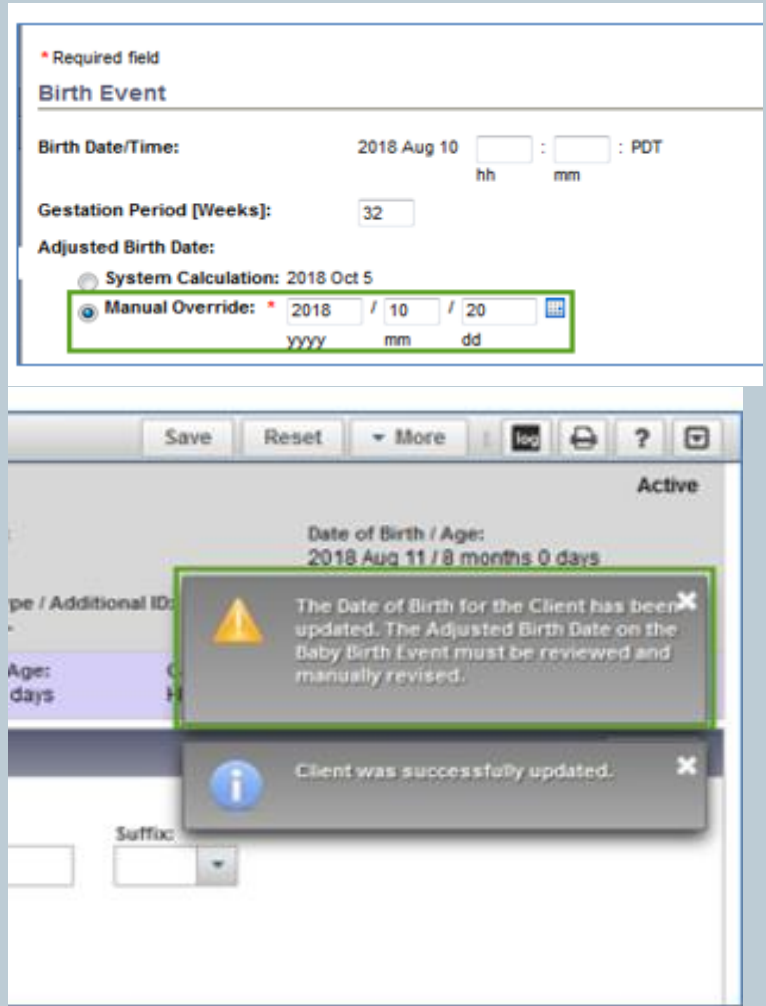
* Required field

Birth Event

Birth Date/Time: 2018 Aug 10 : : PDT
hh mm

Gestation Period [Weeks]: 32

Adjusted Birth Date:

System Calculation: 2018 Oct 5

Manual Override: * 2018 / 10 / 20
yyyy mm dd

Save Reset More log ?

Active

Date of Birth / Age:
2018 Aug 11 / 8 months 0 days

pe / Additional IDs

Age:
days

The Date of Birth for the Client has been updated. The Adjusted Birth Date on the Baby Birth Event must be reviewed and manually revised.

Client was successfully updated.

Suffix: